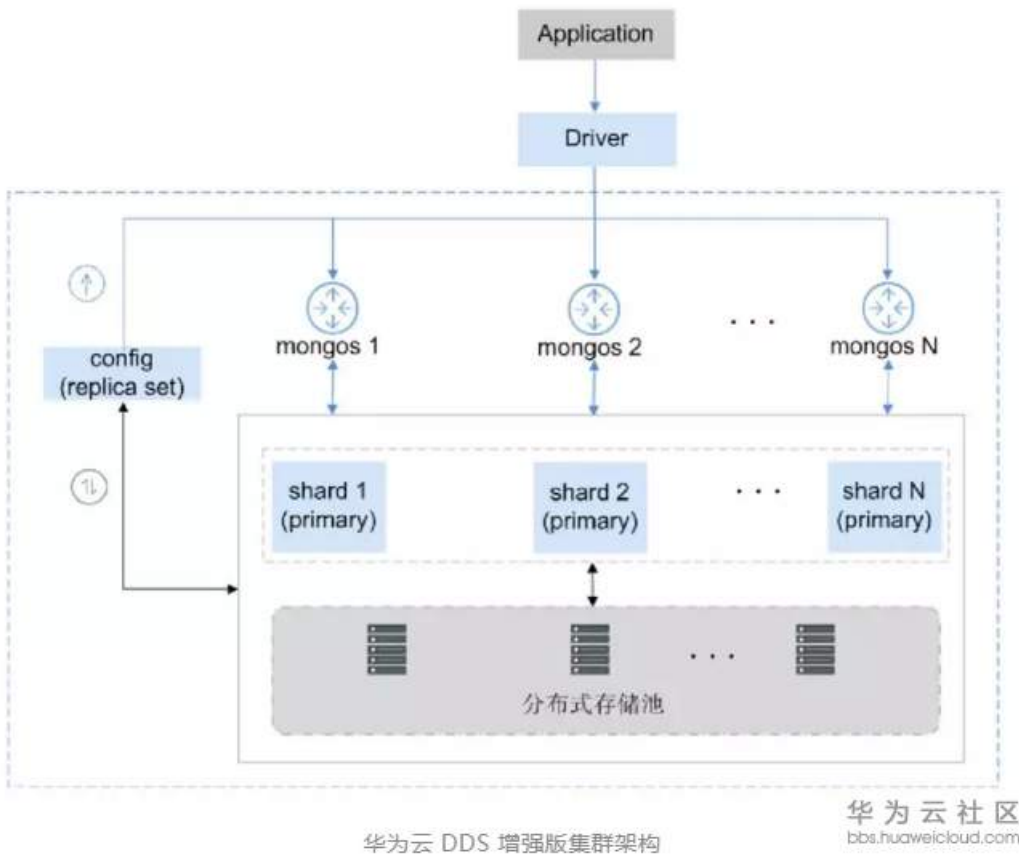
Application

Driver

config
(replica set)

mongos 1

mongos 2

· · ·

mongos N

shard 1
(primary)

shard 2
(primary)

· · ·

shard N
(primary)

· · ·

分布式存储池

华为云社区
bbs.huaweicloud.com

华为云 DDS 增强版集群架构